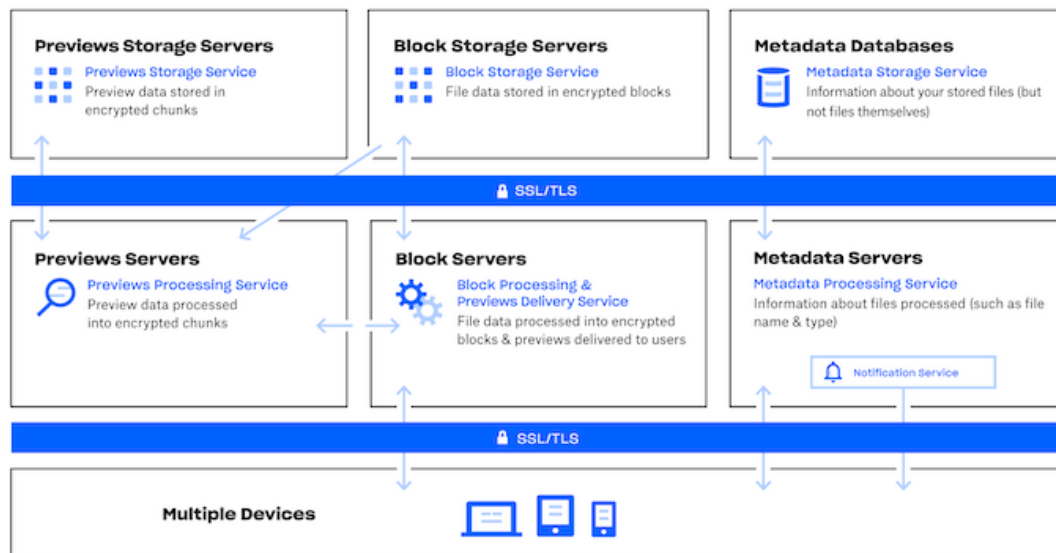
Previews Storage Servers
Previews Storage Service
Preview data stored in encrypted chunks

Block Storage Servers
Block Storage Service
File data stored in encrypted blocks

Metadata Databases
Metadata Storage Service
Information about your stored files (but not files themselves)

SSL/TLS

Previews Servers
Previews Processing Service
Preview data processed into encrypted chunks

Block Servers
Block Processing & Previews Delivery Service
File data processed into encrypted blocks & previews delivered to users

Metadata Servers
Metadata Processing Service
Information about files processed (such as file name & type)

Notification Service

SSL/TLS

Multiple Devices